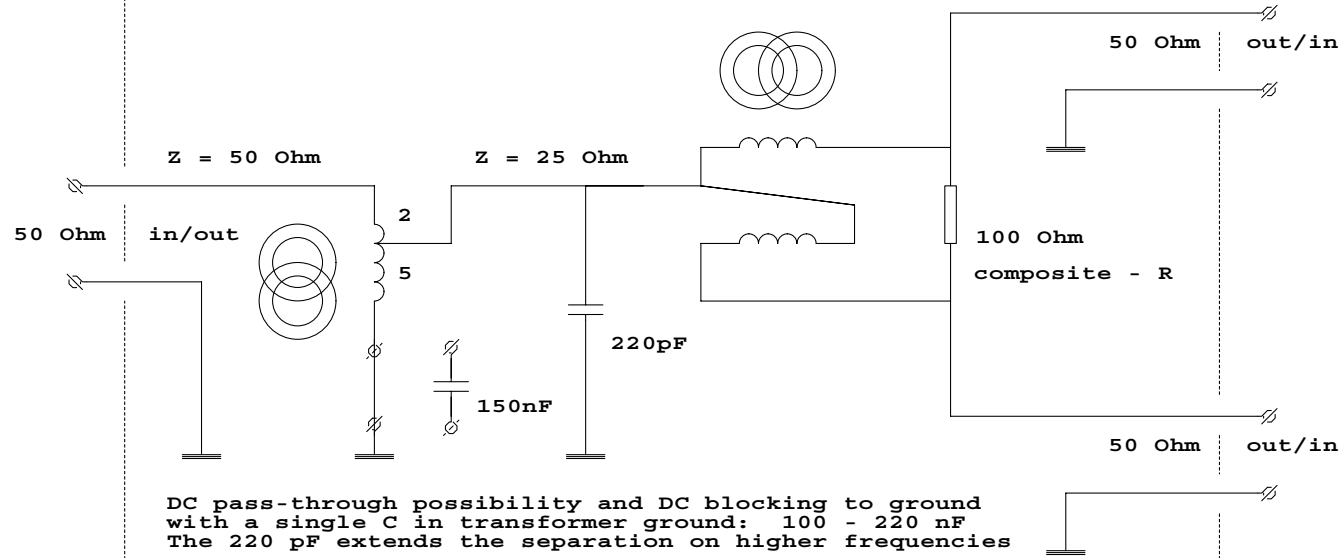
50 Ohm out/in

Z = 50 Ohm

Z = 25 Ohm

50 Ohm in/out

2

5

100 Ohm

composite - R

220pF

150nF

50 Ohm out/in

DC pass-through possibility and DC blocking to ground with a single C in transformer ground: 100 - 220 nF
The 220 pF extends the separation on higher frequencies